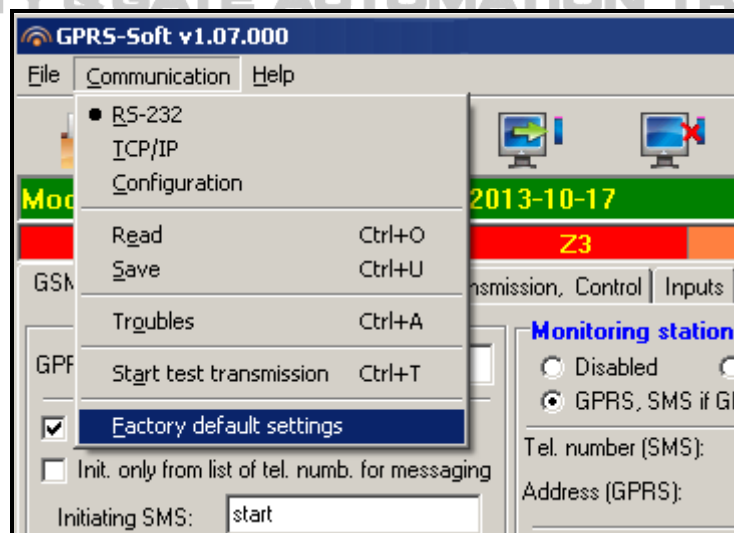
GPRS-Soft v1.07.000

File Communication Help

RS-232
TCP/IP
Configuration

Read Ctrl+O
Save Ctrl+U

Troubles Ctrl+A

Start test transmission Ctrl+T

Factory default settings

Mo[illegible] 2013-10-17

Z3

GS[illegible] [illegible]nsmission, Control Inputs

GP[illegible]

Monitoring station

Disabled

GPRS, SMS if G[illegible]

Tel. number (SMS):

Address (GPRS):

Init. only from list of tel. numb. for messaging

Initiating SMS: start